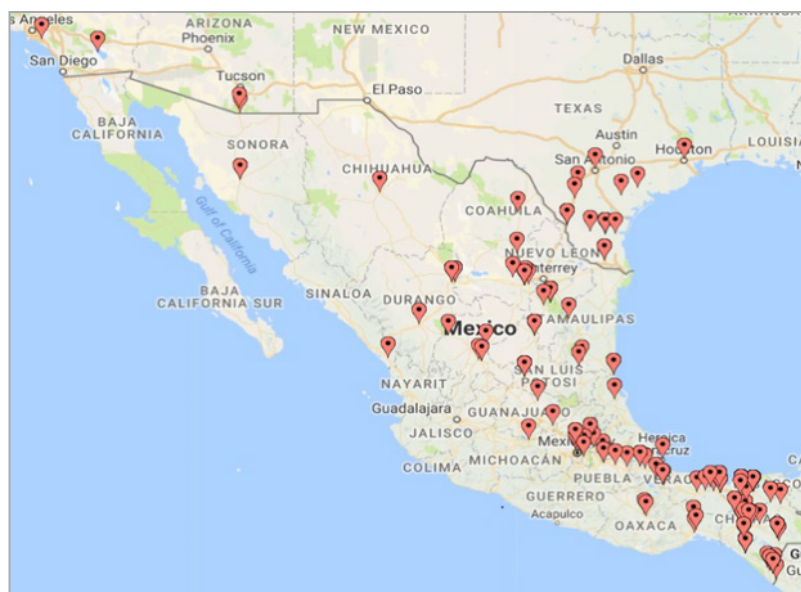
s Angeles
ARIZONA
Phoenix
NEW MEXICO
Dallas
San Diego
Tucson
El Paso
TEXAS
BAJA CALIFORNIA
SONORA
Austin
San Antonio
Houston
LOUISIA
CHIHUAHUA
Gulf of California
COAHUILA
NUEVO LEON
Monterrey
BAJA CALIFORNIA SUR
SINALOA
DURANGO
TAMAULIPAS
Mexico
SAN LUIS POTOSI
NAYARIT
Guadalajara
GUANAJUATO
JALISCO
Mexico
Heroica Veracruz
COLIMA
MICHOACÁN
PUEBLA
VERACRUZ
GUERRERO
Acapulco
OAXACA
CHIAPAS
G
Gu